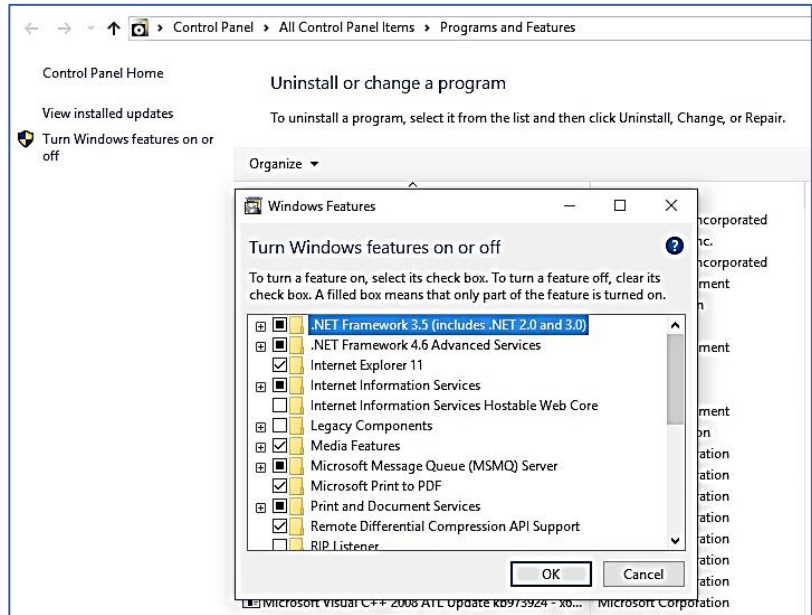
Control Panel > All Control Panel Items > Programs and Features

Control Panel Home

View installed updates

Turn Windows features on or off

Uninstall or change a program

To uninstall a program, select it from the list and then click Uninstall, Change, or Repair.

Organize ▾

Windows Features

Turn Windows features on or off

To turn a feature on, select its check box. To turn a feature off, clear its check box. A filled box means that only part of the feature is turned on.

.NET Framework 3.5 (includes .NET 2.0 and 3.0)
.NET Framework 4.6 Advanced Services
Internet Explorer 11
Internet Information Services
Internet Information Services Hostable Web Core
Legacy Components
Media Features
Microsoft Message Queue (MSMQ) Server
Microsoft Print to PDF
Print and Document Services
Remote Differential Compression API Support
RIP Listener

OK Cancel

ncorporated
nc.
ncorporated
ment
n
ment
ment
on
ation
ation
ation
ation
ation
ation
ation

Microsoft Visual C++ 2008 ATL Update kb973924 - x6... Microsoft Corporation